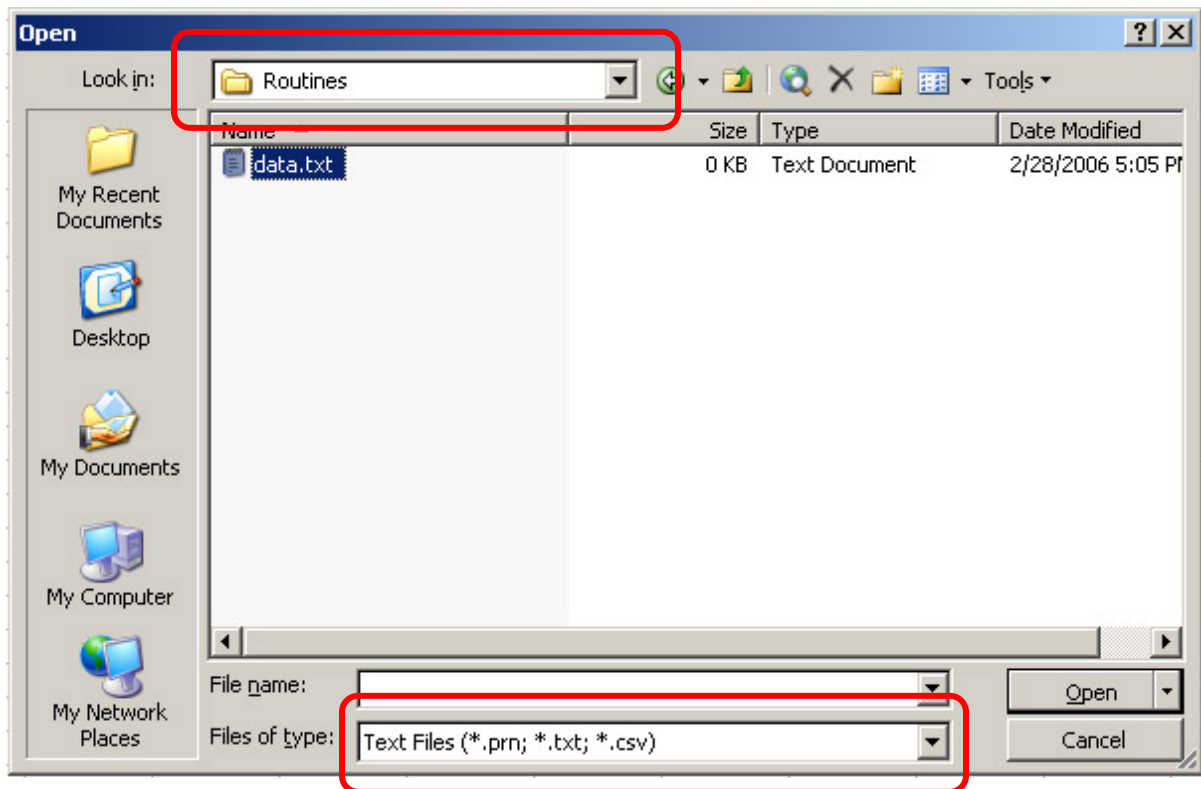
Open

?

Look in: Routines

Tools

My Recent Documents

Desktop

My Documents

My Computer

My Network Places

| Name | Size | Type | Date Modified |
|---|---|---|---|
| data.txt | 0 KB | Text Document | 2/28/2006 5:05 PI |

File name:

Files of type: Text Files (*.prn; *.txt; *.csv)

Open

Cancel